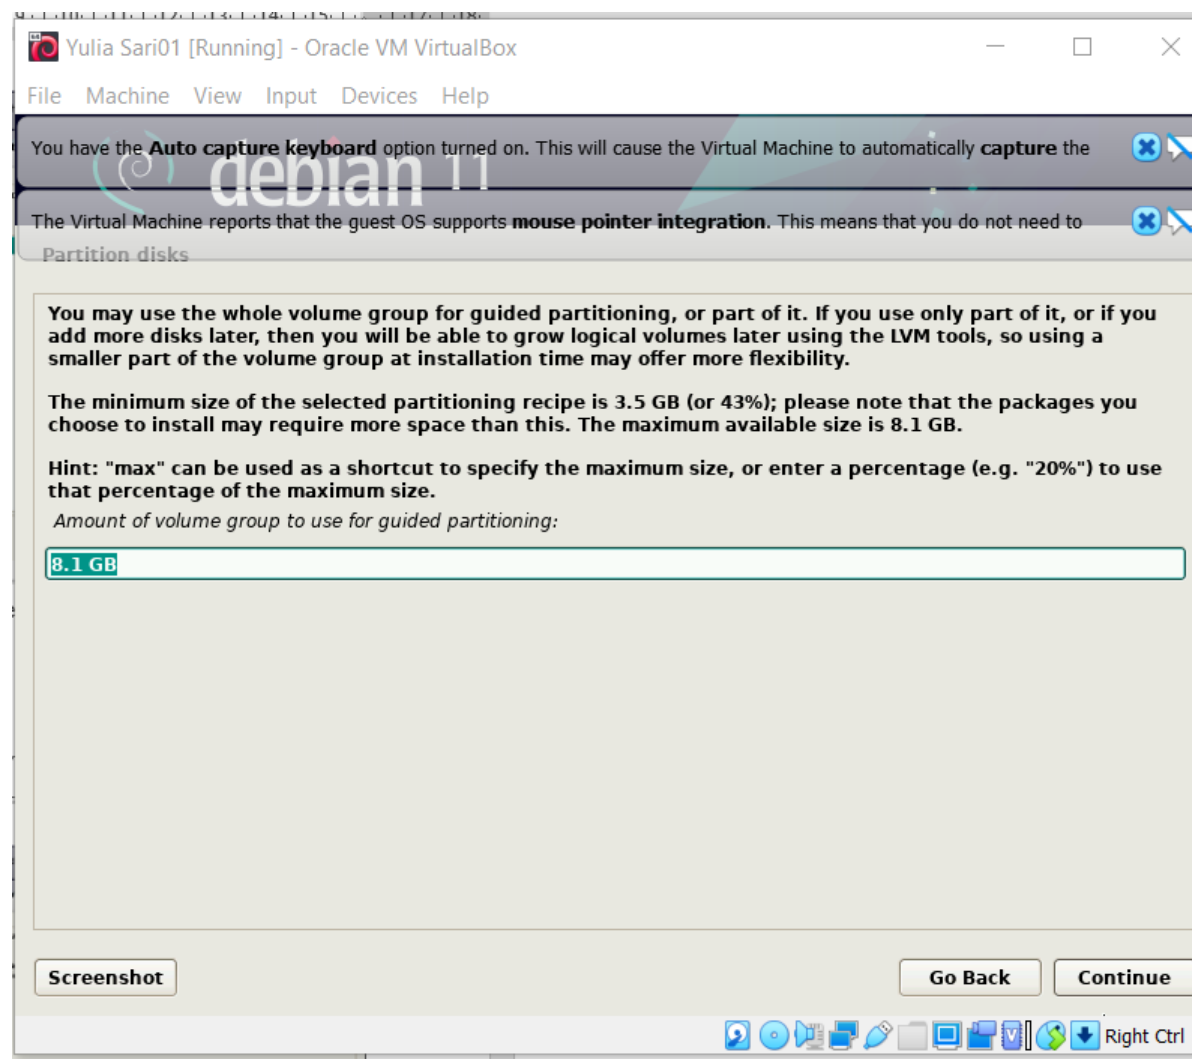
Yulia Sari01 [Running] - Oracle VM VirtualBox

File Machine View Input Devices Help

You have the **Auto capture keyboard** option turned on. This will cause the Virtual Machine to automatically **capture** the

debian 11

The Virtual Machine reports that the guest OS supports **mouse pointer integration**. This means that you do not need to

Partition disks

You may use the whole volume group for guided partitioning, or part of it. If you use only part of it, or if you add more disks later, then you will be able to grow logical volumes later using the LVM tools, so using a smaller part of the volume group at installation time may offer more flexibility.

The minimum size of the selected partitioning recipe is 3.5 GB (or 43%); please note that the packages you choose to install may require more space than this. The maximum available size is 8.1 GB.

Hint: "max" can be used as a shortcut to specify the maximum size, or enter a percentage (e.g. "20%") to use that percentage of the maximum size.

Amount of volume group to use for guided partitioning:

8.1 GB

Screenshot

Go Back

Continue

Right Ctrl